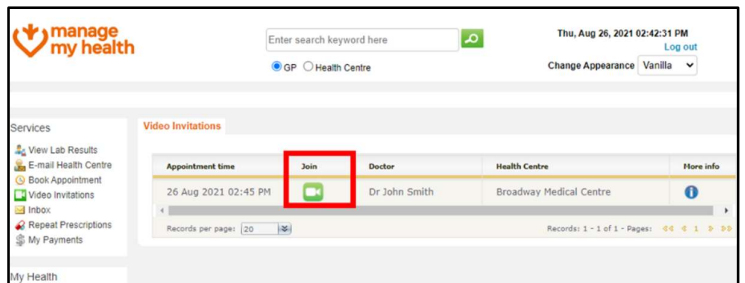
manage my health

Enter search keyword here

GP Health Centre

Thu, Aug 26, 2021 02:42:31 PM
Log out
Change Appearance Vanilla

Services
View Lab Results
E-mail Health Centre
Book Appointment
Video Invitations
Inbox
Repeat Prescriptions
My Payments

My Health

Video Invitations

| Appointment time | Join | Doctor | Health Centre | More info |
|---|---|---|---|---|
| 26 Aug 2021 02:45 PM | | Dr John Smith | Broadway Medical Centre | |

Records per page: 20

Records: 1 - 1 of 1 - Pages: 1